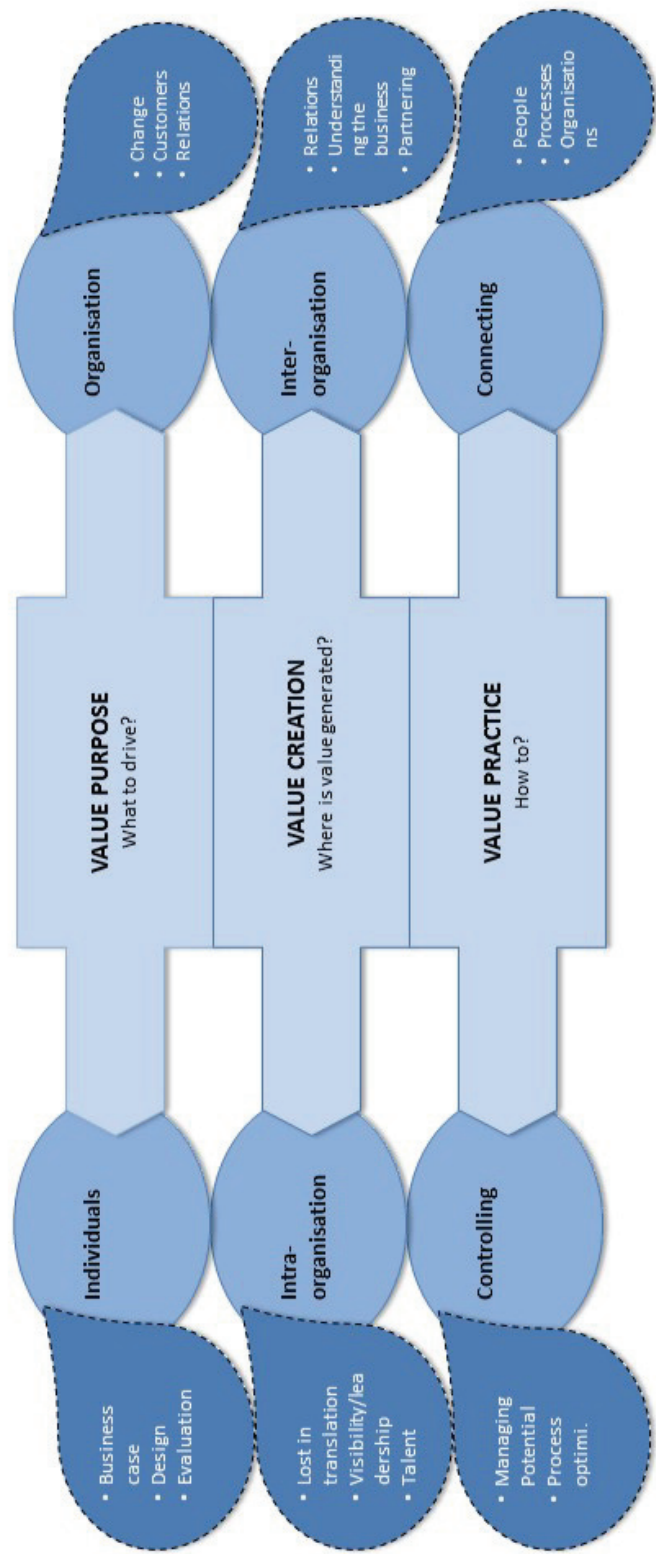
VALUE PURPOSE
What to drive?

Individuals

- Business case
- Design
- Evaluation

Organisation

- Change
- Customers
- Relations

VALUE CREATION
Where is value generated?

Intra-organisation

- Lost in translation
- Visibility/leadership
- Talent

Inter-organisation

- Relations
- Understanding the business
- Partnering

VALUE PRACTICE
How to?

Controlling

- Managing Potential
- Process optimi.

Connecting

- People
- Processes
- Organisations